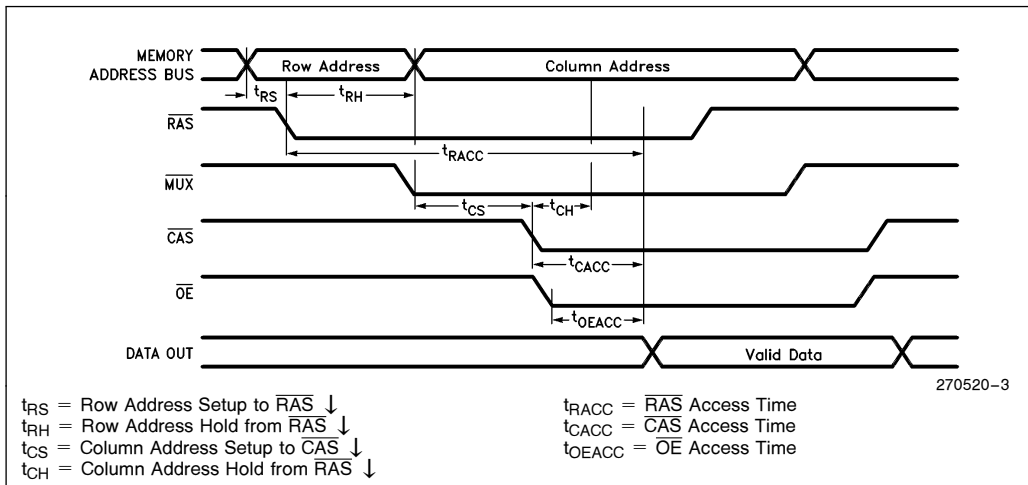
MEMORY ADDRESS BUS

Row Address

Column Address

$t_{RS}$

$t_{RH}$

$\overline{RAS}$

$t_{RACC}$

$\overline{MUX}$

$t_{CS}$

$t_{CH}$

$\overline{CAS}$

$t_{CACC}$

$\overline{OE}$

$t_{OEACC}$

DATA OUT

Valid Data

270520–3

$t_{RS}$ = Row Address Setup to $\overline{RAS}$ ↓
$t_{RH}$ = Row Address Hold from $\overline{RAS}$ ↓
$t_{CS}$ = Column Address Setup to $\overline{CAS}$ ↓
$t_{CH}$ = Column Address Hold from $\overline{RAS}$ ↓

$t_{RACC}$ = $\overline{RAS}$ Access Time
$t_{CACC}$ = $\overline{CAS}$ Access Time
$t_{OEACC}$ = $\overline{OE}$ Access Time